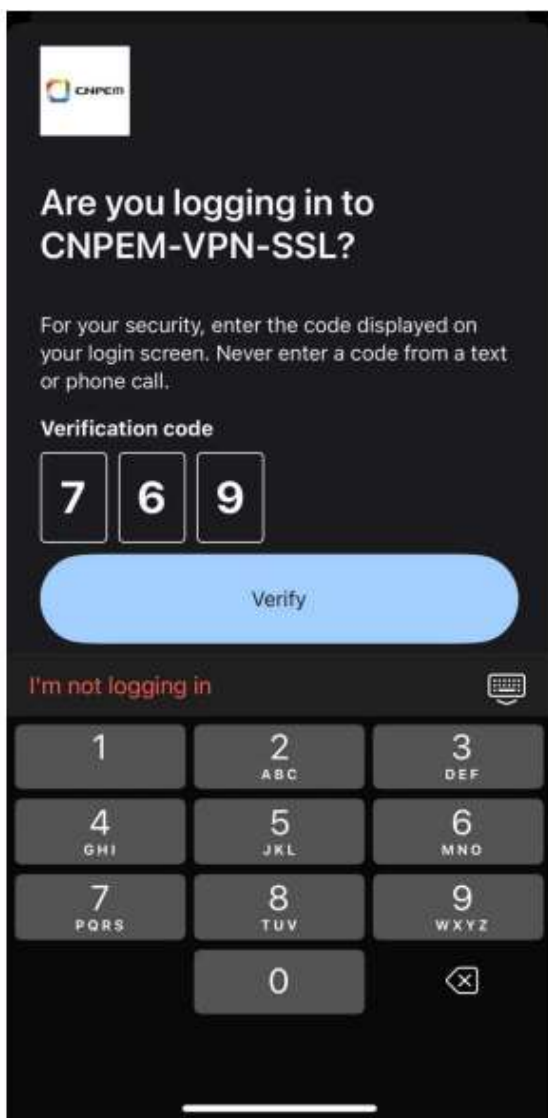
CNPEM

Are you logging in to CNPEM-VPN-SSL?

For your security, enter the code displayed on your login screen. Never enter a code from a text or phone call.

Verification code

7 6 9

Verify

I'm not logging in

1
2 ABC
3 DEF
4 GHI
5 JKL
6 MNO
7 PQRS
8 TUV
9 WXYZ
0